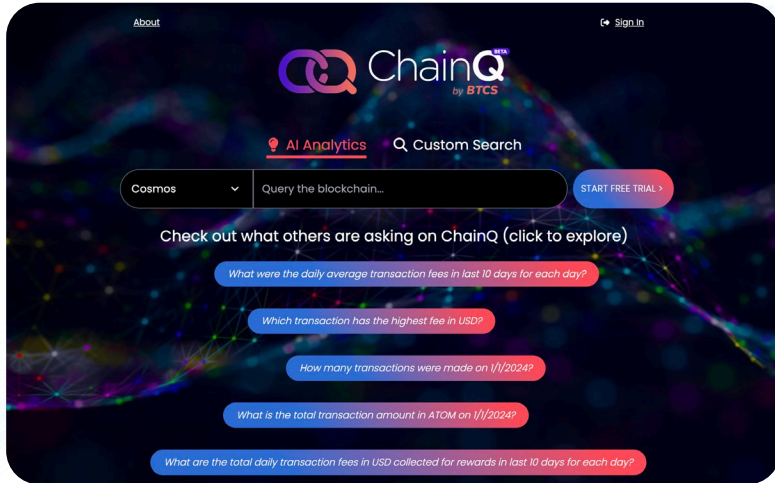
About

Sign In

ChainQ BETA
by BTCS

AI Analytics

Custom Search

Cosmos

Query the blockchain...

START FREE TRIAL >

Check out what others are asking on ChainQ (click to explore)

What were the daily average transaction fees in last 10 days for each day?

Which transaction has the highest fee in USD?

How many transactions were made on 1/1/2024?

What is the total transaction amount in ATOM on 1/1/2024?

What are the total daily transaction fees in USD collected for rewards in last 10 days for each day?